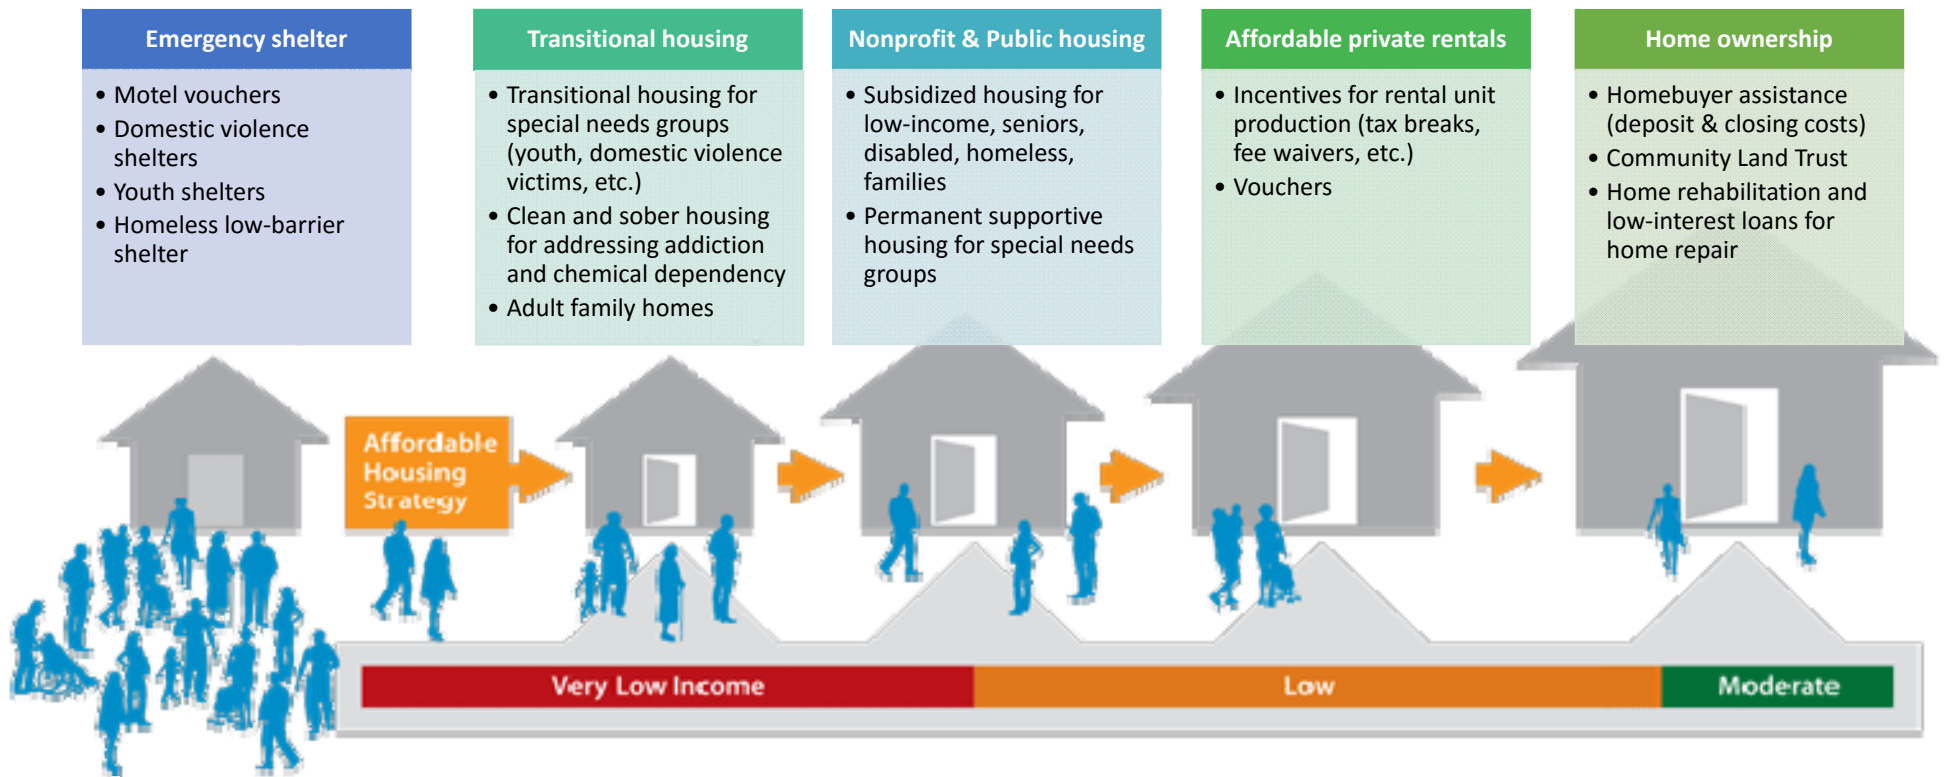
Emergency shelter

• Motel vouchers
• Domestic violence shelters
• Youth shelters
• Homeless low-barrier shelter

Transitional housing

• Transitional housing for special needs groups (youth, domestic violence victims, etc.)
• Clean and sober housing for addressing addiction and chemical dependency
• Adult family homes

Nonprofit & Public housing

• Subsidized housing for low-income, seniors, disabled, homeless, families
• Permanent supportive housing for special needs groups

Affordable private rentals

• Incentives for rental unit production (tax breaks, fee waivers, etc.)
• Vouchers

Home ownership

• Homebuyer assistance (deposit & closing costs)
• Community Land Trust
• Home rehabilitation and low-interest loans for home repair

Affordable Housing Strategy

Very Low Income

Low

Moderate